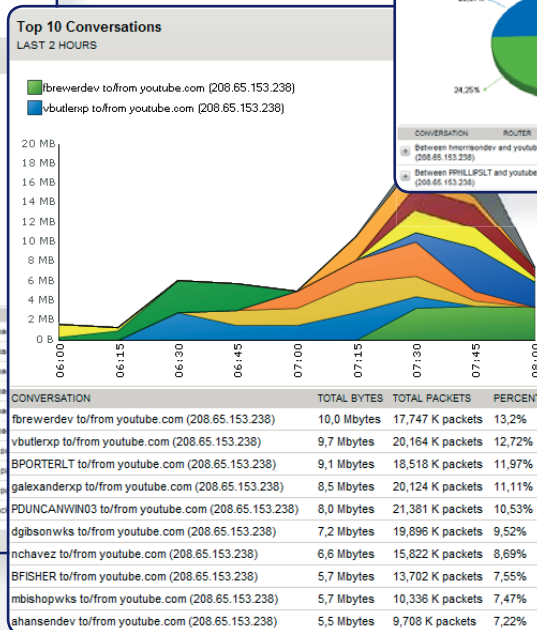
Top 10 Conversations
LAST 2 HOURS

fbrewerdev to/from youtube.com (208.65.153.238)
vbutlerxp to/from youtube.com (208.65.153.238)

20 MB
18 MB
16 MB
14 MB
12 MB
10 MB
8 MB
6 MB
4 MB
2 MB
0 B

06:00
06:15
06:30
06:45
07:00
07:15
07:30
07:45
08:00

24,25%

| CONVERSATION | ROUTER |
|---|---|
| Between hmorrisondev and youtub (208.65.153.238) | |
| Between PPHILLIPSLT and youtube (208.65.153.238) | |

| CONVERSATION | TOTAL BYTES | TOTAL PACKETS | PERCENT |
|---|---|---|---|
| fbrewerdev to/from youtube.com (208.65.153.238) | 10,0 Mbytes | 17,747 K packets | 13,2% |
| vbutlerxp to/from youtube.com (208.65.153.238) | 9,7 Mbytes | 20,164 K packets | 12,72% |
| BPORTERLT to/from youtube.com (208.65.153.238) | 9,1 Mbytes | 18,518 K packets | 11,97% |
| galexanderxp to/from youtube.com (208.65.153.238) | 8,5 Mbytes | 20,124 K packets | 11,11% |
| PDUNCANWIN03 to/from youtube.com (208.65.153.238) | 8,0 Mbytes | 21,381 K packets | 10,53% |
| dgibsonwks to/from youtube.com (208.65.153.238) | 7,2 Mbytes | 19,896 K packets | 9,52% |
| nchavez to/from youtube.com (208.65.153.238) | 6,6 Mbytes | 15,822 K packets | 8,69% |
| BFISHER to/from youtube.com (208.65.153.238) | 5,7 Mbytes | 13,702 K packets | 7,55% |
| mbishopwks to/from youtube.com (208.65.153.238) | 5,7 Mbytes | 10,336 K packets | 7,47% |
| ahansendev to/from youtube.com (208.65.153.238) | 5,5 Mbytes | 9,708 K packets | 7,22% |